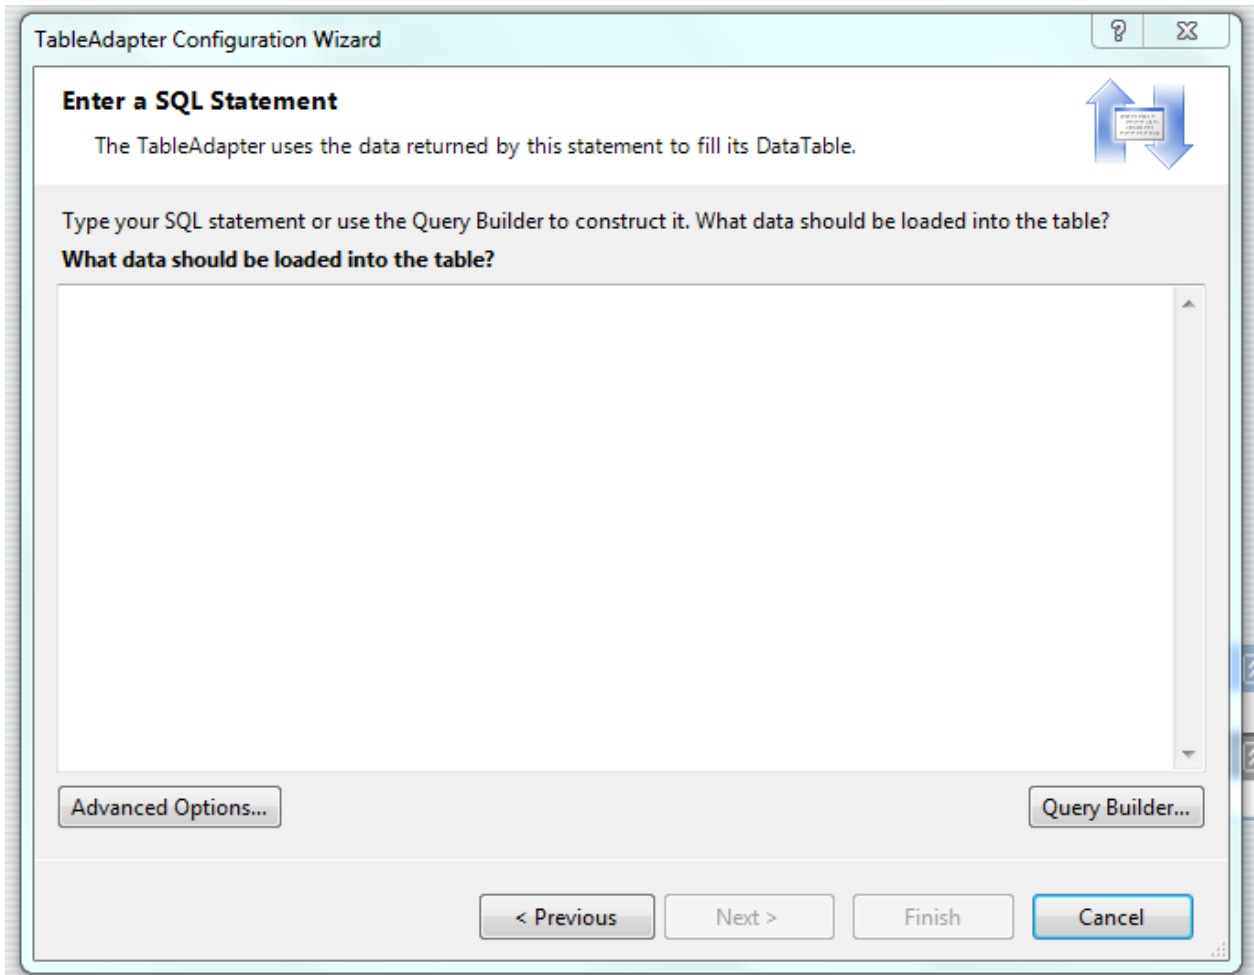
TableAdapter Configuration Wizard

?

Enter a SQL Statement

The TableAdapter uses the data returned by this statement to fill its DataTable.

Type your SQL statement or use the Query Builder to construct it. What data should be loaded into the table?

What data should be loaded into the table?

Advanced Options...

Query Builder...

< Previous

Next >

Finish

Cancel